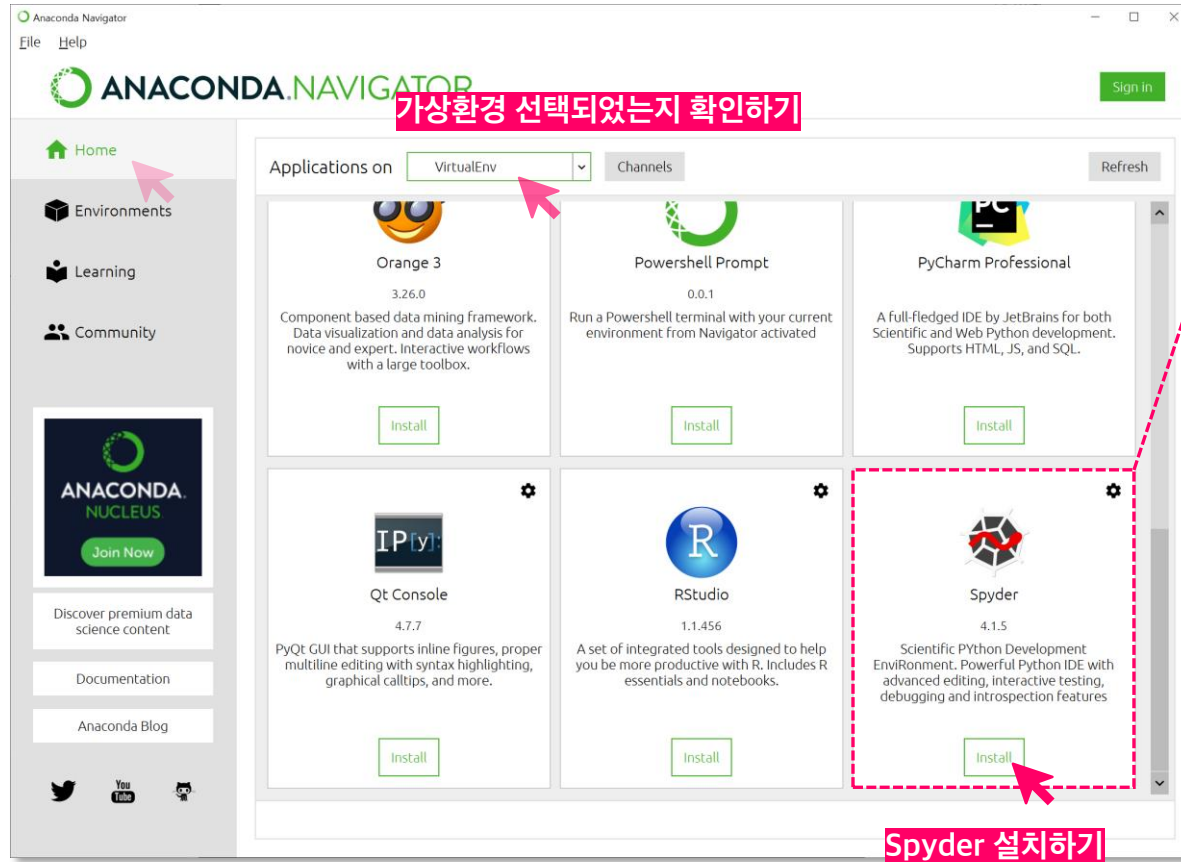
Anaconda Navigator

File Help

ANACONDA.NAVIGATOR

가상환경 선택되었는지 확인하기

Sign in

Home

Environments

Learning

Community

ANACONDA. NUCLEUS

Join Now

Discover premium data science content

Documentation

Anaconda Blog

You Tube

Applications on VirtualEnv

Channels

Refresh

Orange 3

3.26.0

Component based data mining framework. Data visualization and data analysis for novice and expert. Interactive workflows with a large toolbox.

Install

Powershell Prompt

0.0.1

Run a Powershell terminal with your current environment from Navigator activated

Install

PC

PyCharm Professional

A full-fledged IDE by JetBrains for both Scientific and Web Python development. Supports HTML, JS, and SQL.

Install

IP[y]:

Qt Console

4.7.7

PyQt GUI that supports inline figures, proper multiline editing with syntax highlighting, graphical calltips, and more.

Install

R

RStudio

1.1.456

A set of integrated tools designed to help you be more productive with R. Includes R essentials and notebooks.

Install

Spyder

4.1.5

Scientific PYthon Development EnviRonment. Powerful Python IDE with advanced editing, interactive testing, debugging and introspection features

Install

Spyder 설치하기